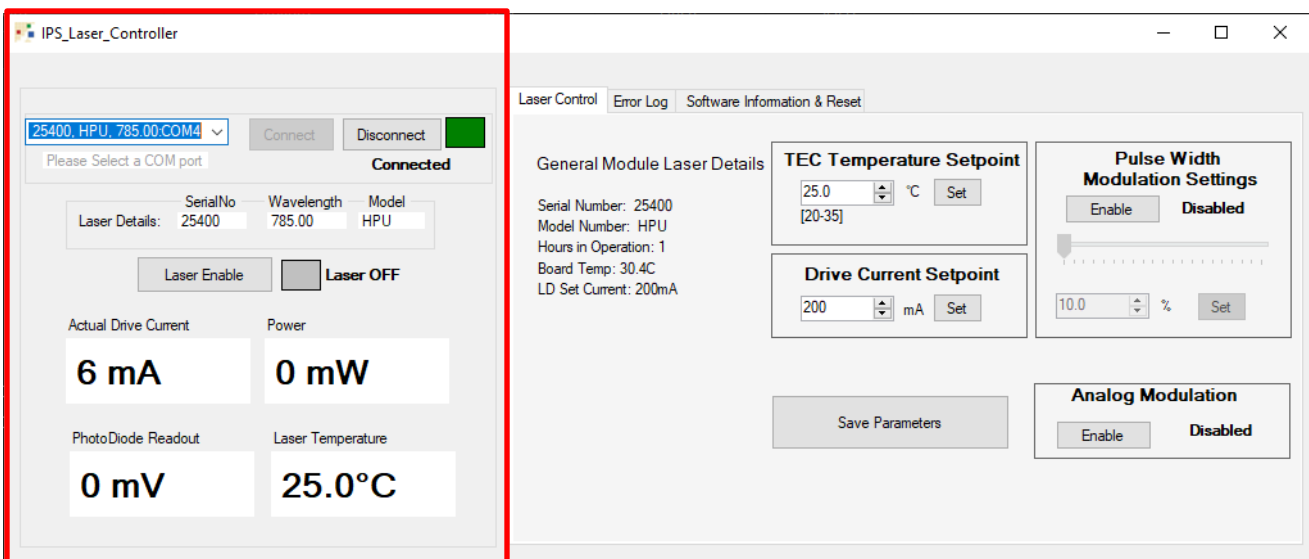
IPS_Laser_Controller

25400, HPU, 785.00:COM4
Please Select a COM port
Connect
Disconnect
Connected

SerialNo
Wavelength
Model
Laser Details: 25400 785.00 HPU

Laser Enable
Laser OFF

Actual Drive Current
6 mA
Power
0 mW

PhotoDiode Readout
0 mV
Laser Temperature
25.0°C

Laser Control
Error Log
Software Information & Reset

General Module Laser Details

Serial Number: 25400
Model Number: HPU
Hours in Operation: 1
Board Temp: 30.4C
LD Set Current: 200mA

TEC Temperature Setpoint
25.0 °C Set
[20-35]

Drive Current Setpoint
200 mA Set

Pulse Width Modulation Settings
Enable
Disabled
10.0 % Set

Save Parameters

Analog Modulation
Enable
Disabled